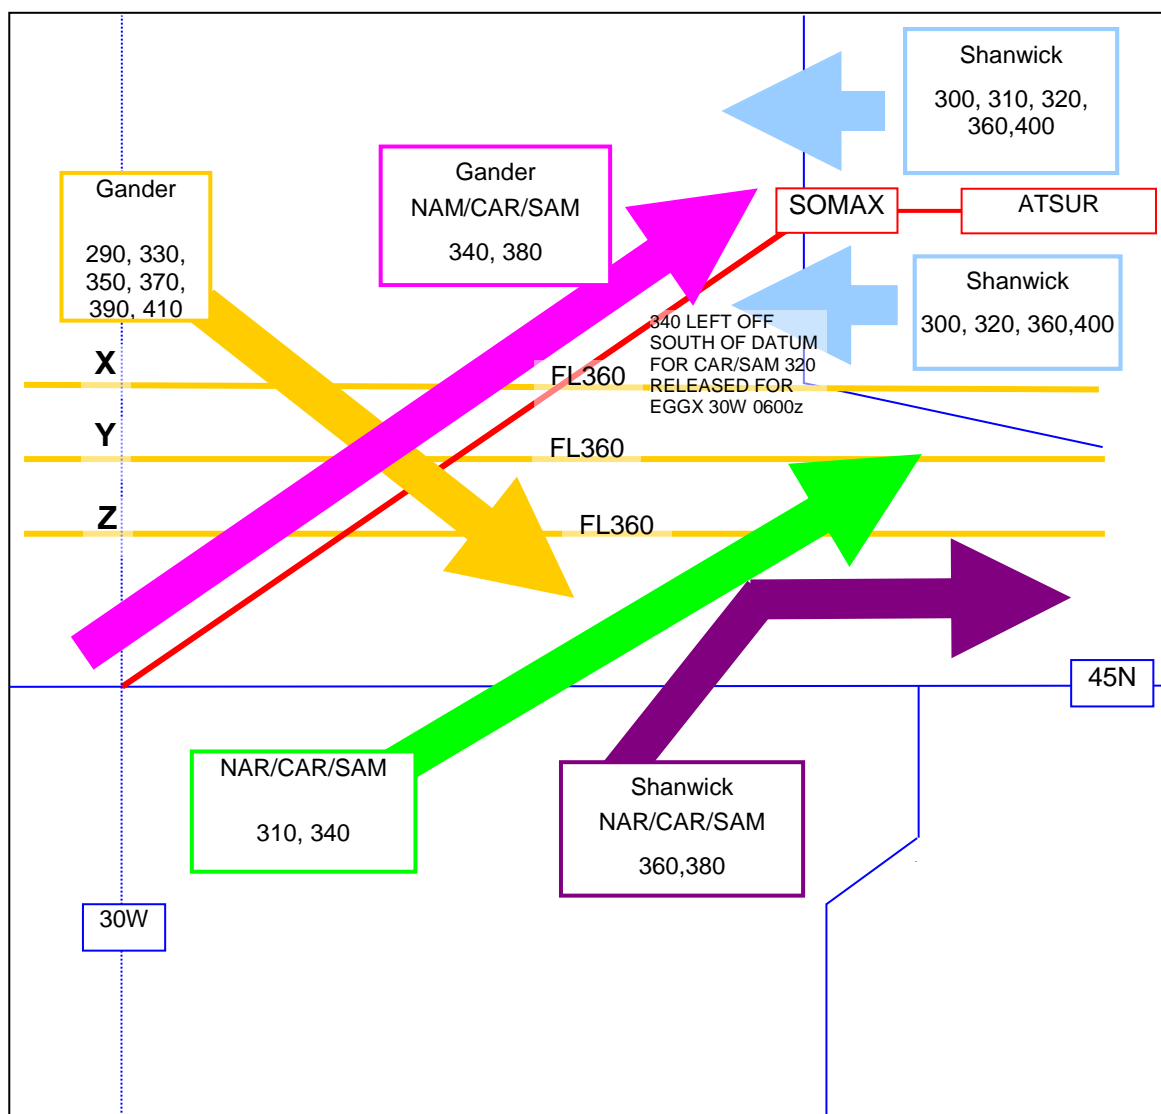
Shanwick

300, 310, 320, 360,400

Gander

290, 330, 350, 370, 390, 410

Gander

NAM/CAR/SAM

340, 380

SOMAX

ATSUR

Shanwick

300, 320, 360,400

340 LEFT OFF SOUTH OF DATUM FOR CAR/SAM 320 RELEASED FOR EGGX 30W 0600z

X

FL360

Y

FL360

Z

FL360

45N

NAR/CAR/SAM

310, 340

Shanwick

NAR/CAR/SAM

360,380

30W